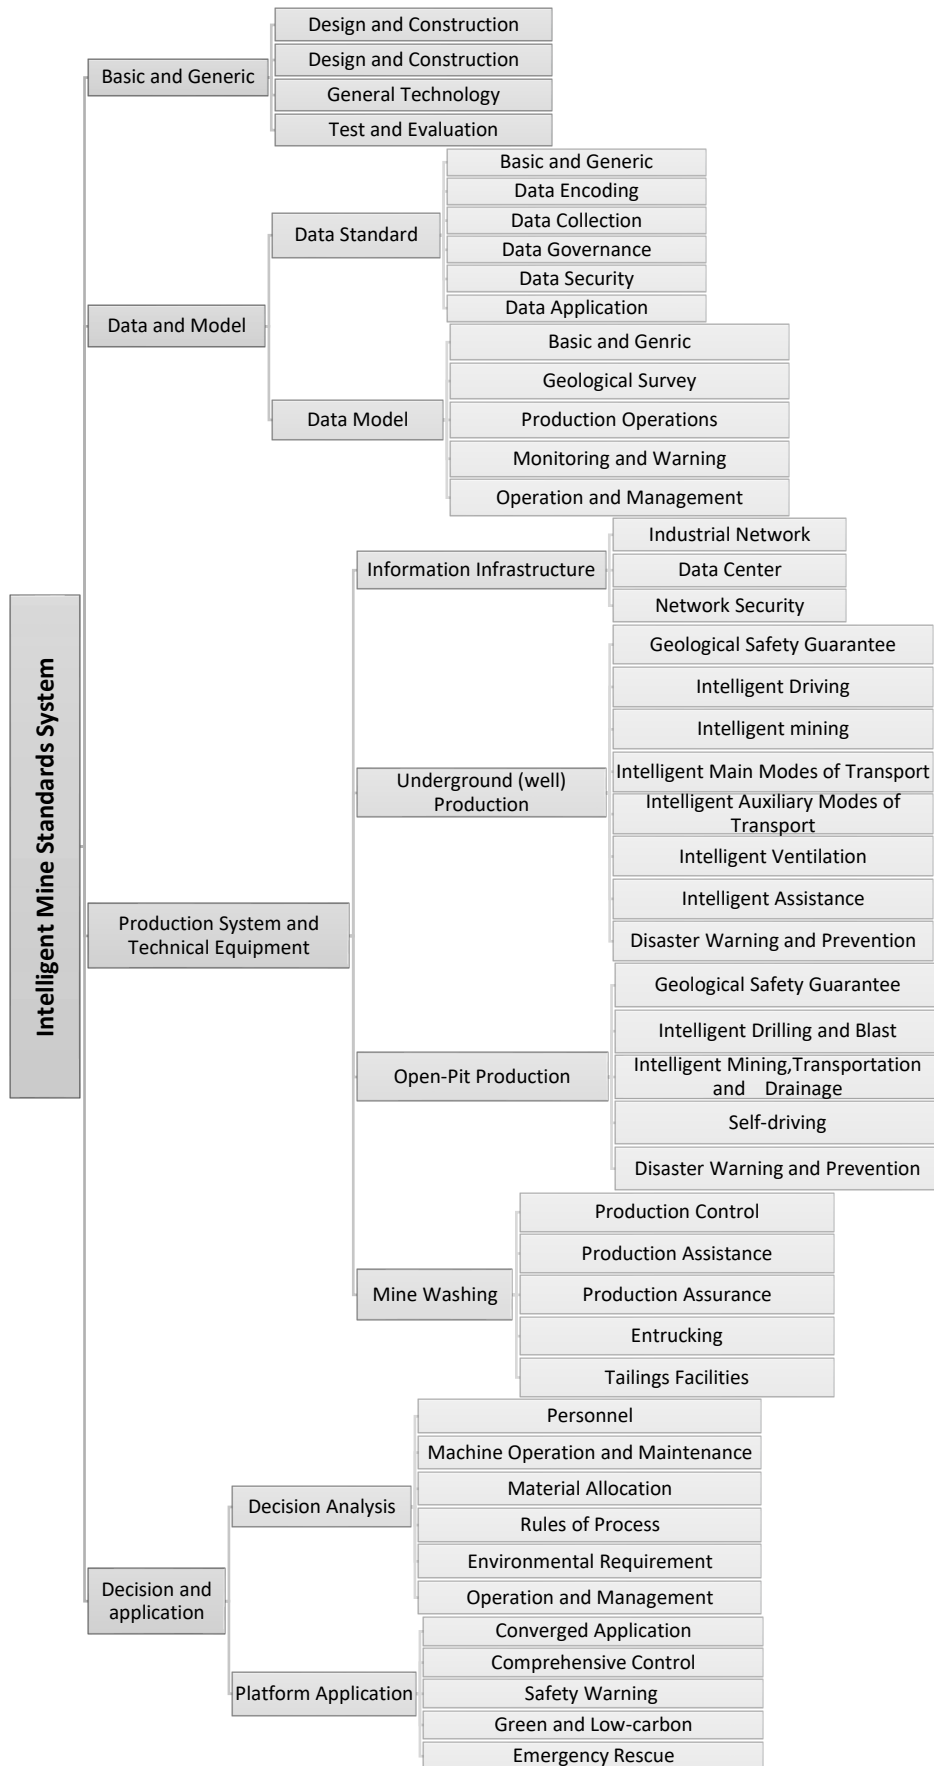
Intelligent Mine Standards System

Basic and Generic
Design and Construction
Design and Construction
General Technology
Test and Evaluation

Data and Model
Data Standard
Basic and Generic
Data Encoding
Data Collection
Data Governance
Data Security
Data Application
Data Model
Basic and Genric
Geological Survey
Production Operations
Monitoring and Warning
Operation and Management

Production System and Technical Equipment
Information Infrastructure
Industrial Network
Data Center
Network Security
Underground (well) Production
Geological Safety Guarantee
Intelligent Driving
Intelligent mining
Intelligent Main Modes of Transport
Intelligent Auxiliary Modes of Transport
Intelligent Ventilation
Intelligent Assistance
Disaster Warning and Prevention
Open-Pit Production
Geological Safety Guarantee
Intelligent Drilling and Blast
Intelligent Mining,Transportation and Drainage
Self-driving
Disaster Warning and Prevention
Mine Washing
Production Control
Production Assistance
Production Assurance
Entrucking
Tailings Facilities

Decision and application
Decision Analysis
Personnel
Machine Operation and Maintenance
Material Allocation
Rules of Process
Environmental Requirement
Operation and Management
Platform Application
Converged Application
Comprehensive Control
Safety Warning
Green and Low-carbon
Emergency Rescue